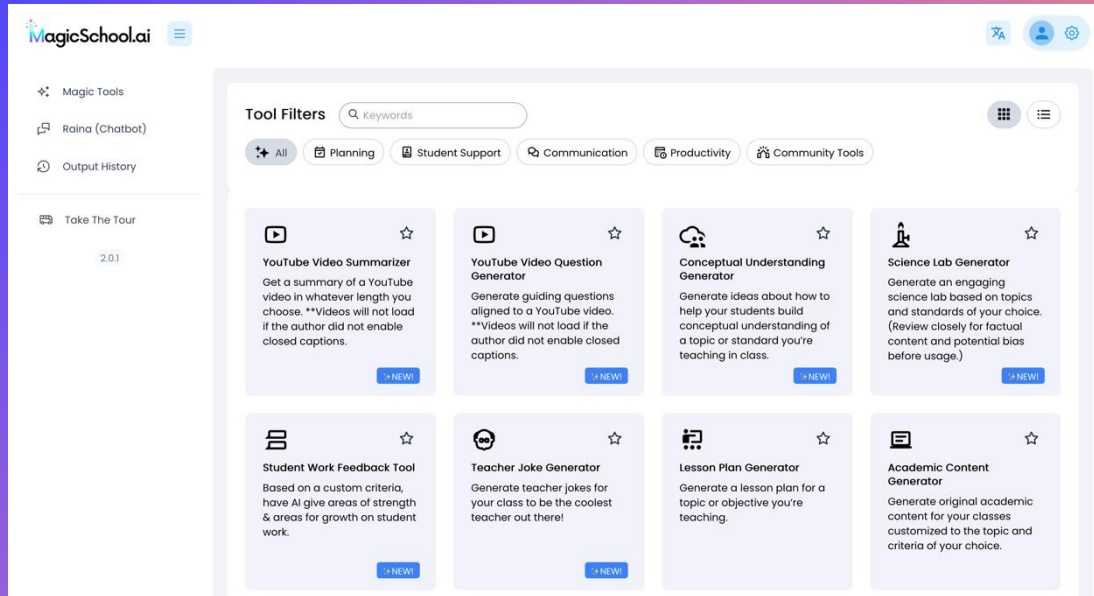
MagicSchool.ai

Magic Tools
Raina (Chatbot)
Output History

Take The Tour

2.0.1

Tool Filters
Keywords

All
Planning
Student Support
Communication
Productivity
Community Tools

YouTube Video Summarizer
Get a summary of a YouTube video in whatever length you choose. **Videos will not load if the author did not enable closed captions.
NEW!

YouTube Video Question Generator
Generate guiding questions aligned to a YouTube video. **Videos will not load if the author did not enable closed captions.
NEW!

Conceptual Understanding Generator
Generate ideas about how to help your students build conceptual understanding of a topic or standard you're teaching in class.
NEW!

Science Lab Generator
Generate an engaging science lab based on topics and standards of your choice. (Review closely for factual content and potential bias before usage.)
NEW!

Student Work Feedback Tool
Based on a custom criteria, have AI give areas of strength & areas for growth on student work.
NEW!

Teacher Joke Generator
Generate teacher jokes for your class to be the coolest teacher out there!
NEW!

Lesson Plan Generator
Generate a lesson plan for a topic or objective you're teaching.

Academic Content Generator
Generate original academic content for your classes customized to the topic and criteria of your choice.